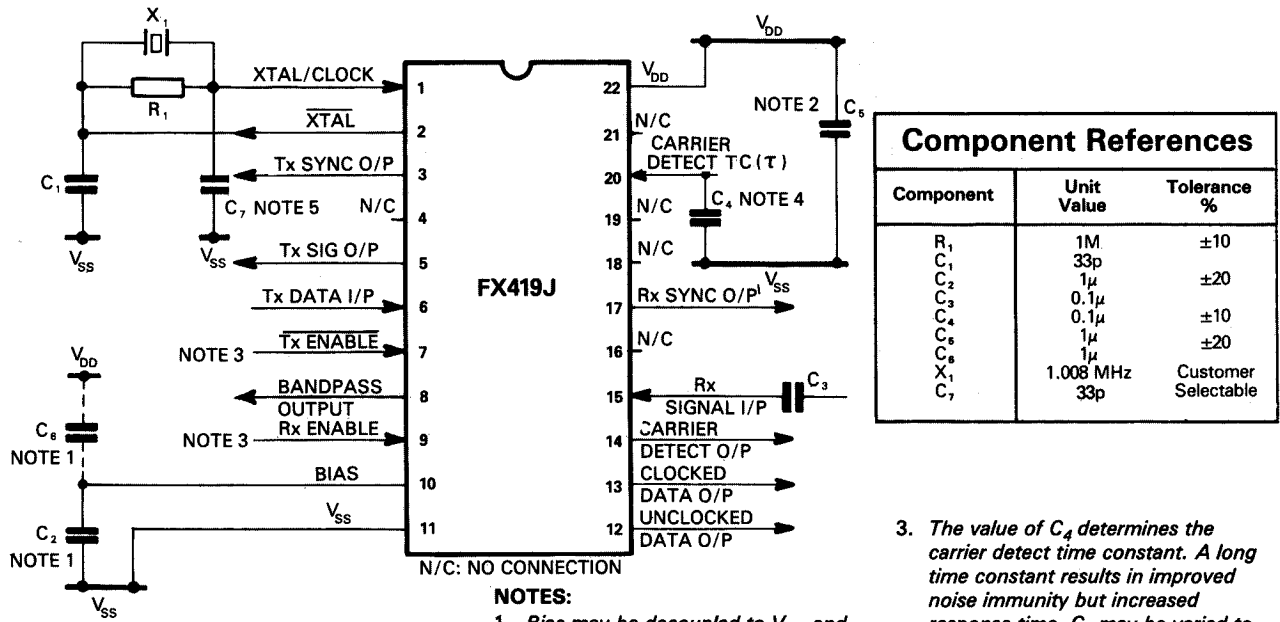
$X_1$

$R_1$

XTAL/CLOCK

$\overline{XTAL}$

$C_1$

Tx SYNC O/P

$C_7$ NOTE 5

N/C

$V_{SS}$

$V_{SS}$

Tx SIG O/P

Tx DATA I/P

NOTE 3

$\overline{Tx\ ENABLE}$

BANDPASS OUTPUT

NOTE 3

Rx ENABLE

$V_{DD}$

$C_6$

NOTE 1

BIAS

$C_2$

NOTE 1

$V_{SS}$

$V_{SS}$

1 2 3 4 5 6 7 8 9 10 11

FX419J

22 21 20 19 18 17 16 15 14 13 12

$V_{DD}$

N/C

CARRIER DETECT TC(τ)

N/C

N/C

Rx SYNC O/P

N/C

Rx SIGNAL I/P

CARRIER DETECT O/P

CLOCKED DATA O/P

UNCLOCKED DATA O/P

N/C: NO CONNECTION

$V_{DD}$

NOTE 2

$C_5$

$C_4$ NOTE 4

$V_{SS}$

$C_3$

NOTES:

1. Bias may be decoupled to $V_{..}$ and

**Component References**

| Component | Unit Value | Tolerance % |
|---|---|---|
| $R_1$ | 1M | ±10 |
| $C_1$ | 33p | |
| $C_2$ | 1µ | ±20 |
| $C_3$ | 0.1µ | |
| $C_4$ | 0.1µ | ±10 |
| $C_5$ | 1µ | ±20 |
| $C_6$ | 1µ | |
| $X_1$ | 1.008 MHz | Customer Selectable |
| $C_7$ | 33p | |

3. The value of $C_4$ determines the carrier detect time constant. A long time constant results in improved noise immunity but increased response time. $C_4$ may be varied to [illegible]